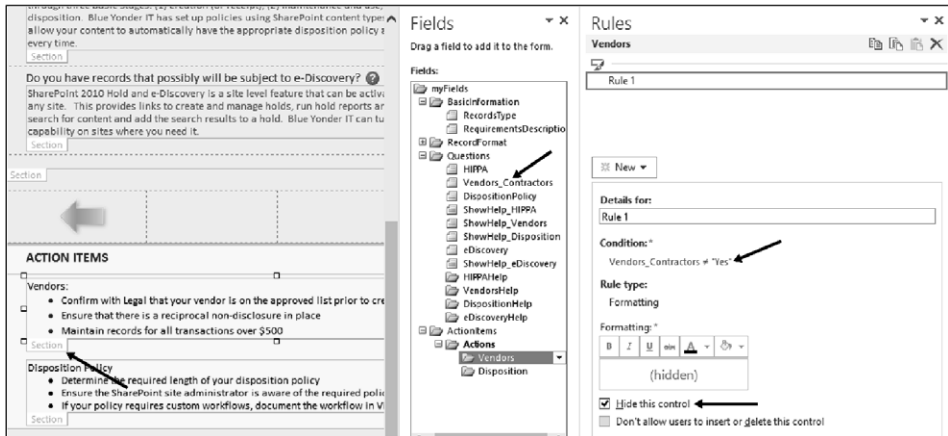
through three basic stages: (1) creation (or receipt), (2) maintenance and use, disposition. Blue Yonder IT has set up policies using SharePoint content types allow your content to automatically have the appropriate disposition policy a every time.

Section

Do you have records that possibly will be subject to e-Discovery?

SharePoint 2010 Hold and e-Discovery is a site level feature that can be activa any site. This provides links to create and manage holds, run hold reports ar search for content and add the search results to a hold. Blue Yonder IT can tu capability on sites where you need it.

Section

Section

ACTION ITEMS

Vendors:

- Confirm with Legal that your vendor is on the approved list prior to cre
- Ensure that there is a reciprocal non-disclosure in place
- Maintain records for all transactions over $500

Section

Disposition Policy

- Determine the required length of your disposition policy
- Ensure the SharePoint site administrator is aware of the required polic
- If your policy requires custom workflows, document the workflow in V

Section

Fields

Drag a field to add it to the form.

Fields:

myFields
BasicInformation
RecordsType
RequirementsDescriptio
RecordFormat
Questions
HIPPA
Vendors_Contractors
DispositionPolicy
ShowHelp_HIPPA
ShowHelp_Vendors
ShowHelp_Disposition
eDiscovery
ShowHelp_eDiscovery
HIPPAHelp
VendorsHelp
DispositionHelp
eDiscoveryHelp
ActionItems
Actions
Vendors
Disposition

Rules

Vendors

Rule 1

New

Details for:
Rule 1

Condition:*
Vendors_Contractors ≠ "Yes"

Rule type:
Formatting

Formatting:*
B I U abc A
(hidden)

Hide this control
Don't allow users to insert or delete this control